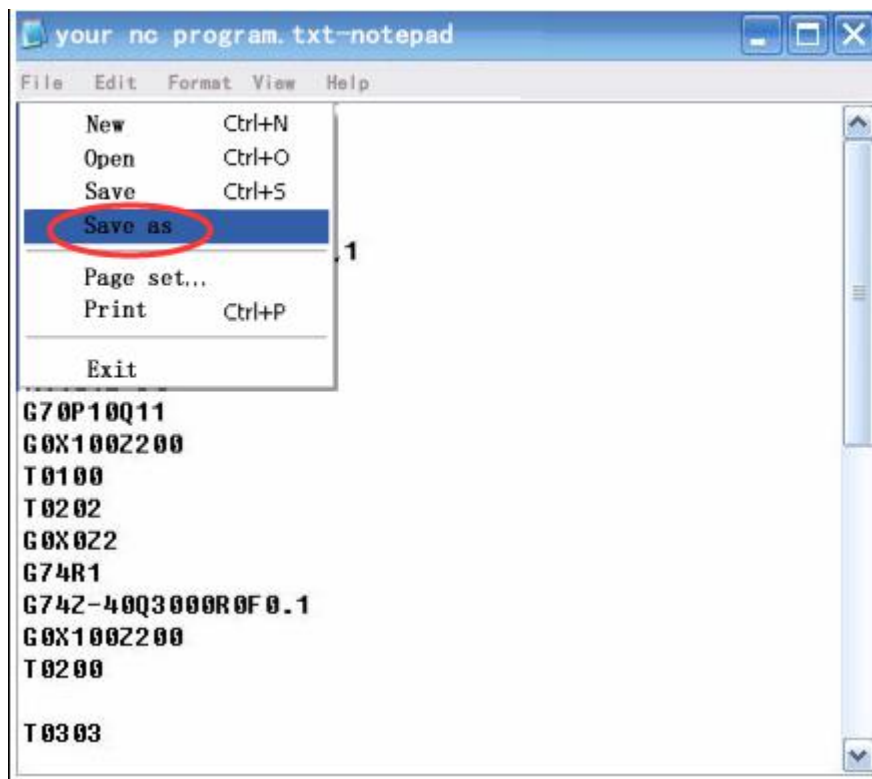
your nc program.txt-notepad

File Edit Format View Help

New Ctrl+N
Open Ctrl+O
Save Ctrl+S
Save as
Page set...
Print Ctrl+P
Exit

.1

G70P10Q11
G0X100Z200
T0100
T0202
G0X0Z2
G74R1
G74Z-40Q3000R0F0.1
G0X100Z200
T0200

T0303